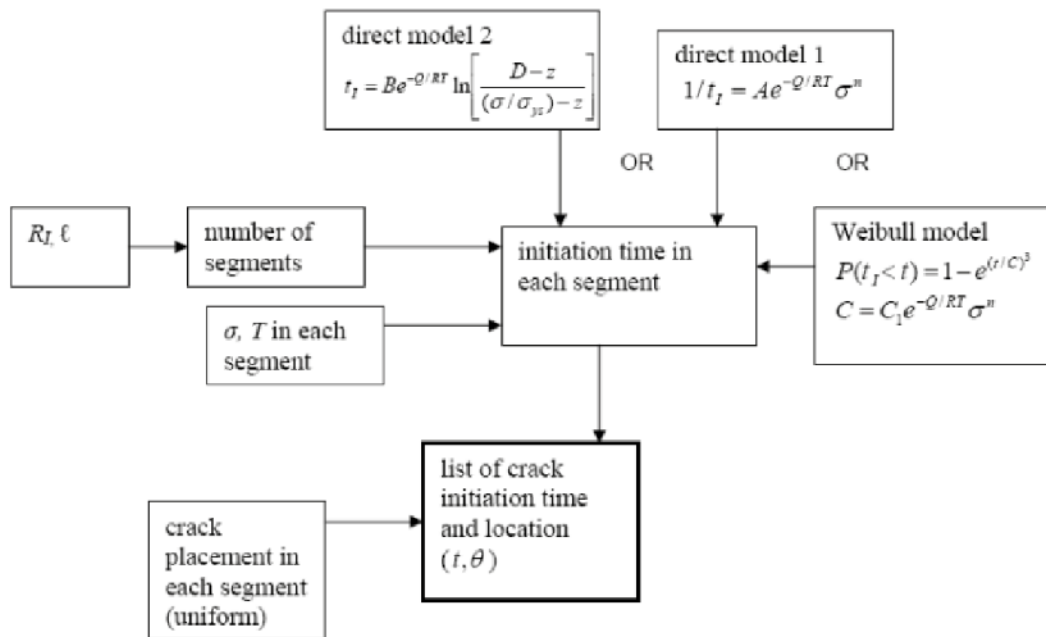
direct model 2
$t_I = Be^{-Q/RT} \ln\left[\frac{D-z}{(\sigma/\sigma_{ys})-z}\right]$

direct model 1
$1/t_I = Ae^{-Q/RT}\sigma^n$

OR

OR

$R_I$, ℓ

number of segments

initiation time in each segment

Weibull model
$P(t_I < t) = 1 - e^{(t/C)^3}$
$C = C_1 e^{-Q/RT}\sigma^n$

$\sigma$, $T$ in each segment

list of crack initiation time and location $(t, \theta)$

crack placement in each segment (uniform)